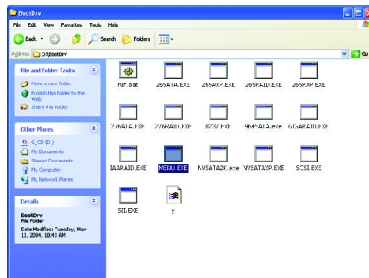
BootDrv

File Edit View Favorites Tools Help

Back Search Folders

Address C:\BootDrv Go

File and Folder Tasks

Make a new folder

Publish this folder to the Web

Share this folder

Other Places

C:\ (C:)

My Documents

Shared Documents

My Computer

My Network Places

Details

BootDrv
File Folder

Date Modified: Tuesday, May 11, 2004, 10:41 AM

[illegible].EXE

289AFA.EXE

289AFAX.EXE

289RAIDX.EXE

289UPR.EXE

7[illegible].EXE

7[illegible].EXE

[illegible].EXE

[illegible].exe

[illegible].EXE

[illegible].EXE

MEDIA.EXE

NVSATA2K.exe

NVSATAXP.EXE

SCSI.EXE

SIL.EXE

?